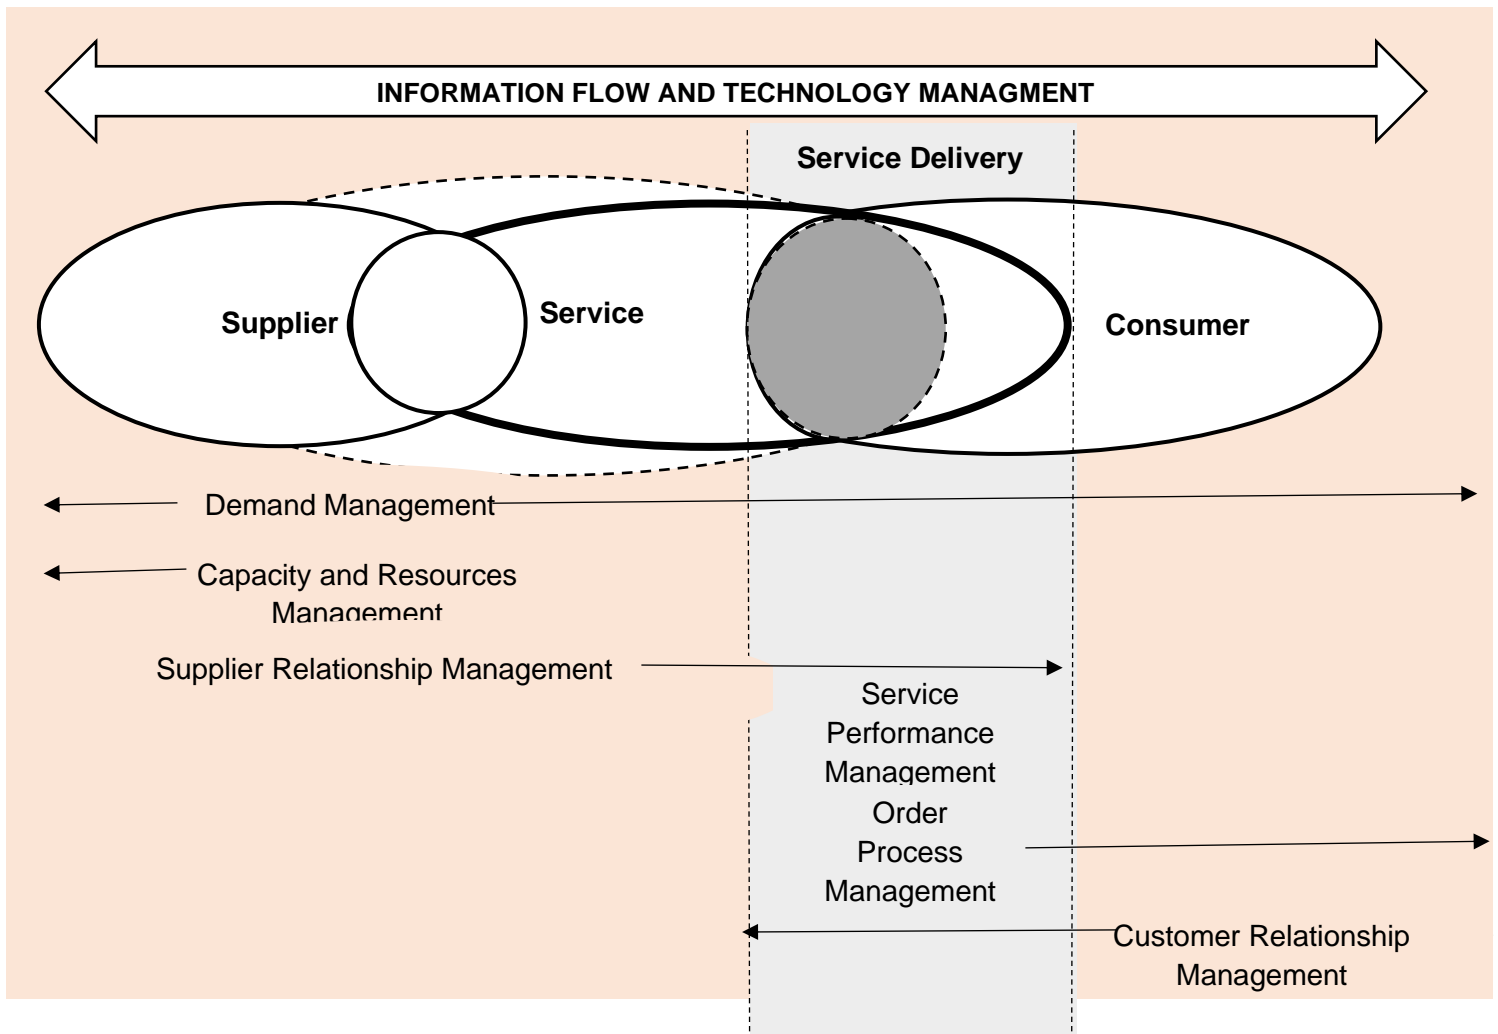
INFORMATION FLOW AND TECHNOLOGY MANAGMENT

Service Delivery

Supplier

Service

Consumer

Demand Management

Capacity and Resources Management

Supplier Relationship Management

Service Performance Management

Order Process Management

Customer Relationship Management